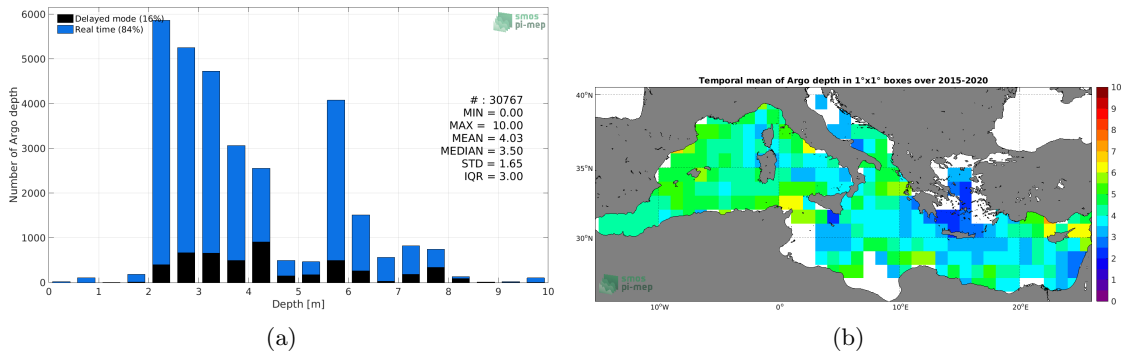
Delayed mode (16%)
Real time (84%)

smos pi-mep

Number of Argo depth

6000
5000
4000
3000
2000
1000
0

# : 30767
MIN = 0.00
MAX = 10.00
MEAN = 4.03
MEDIAN = 3.50
STD = 1.65
IQR = 3.00

0 1 2 3 4 5 6 7 8 9 10
Depth [m]

(a)

Temporal mean of Argo depth in 1°x1° boxes over 2015-2020

40°N
35°N
30°N

10°W 0° 10°E 20°E

smos pi-mep

10
9
8
7
6
5
4
3
2
1
0

(b)